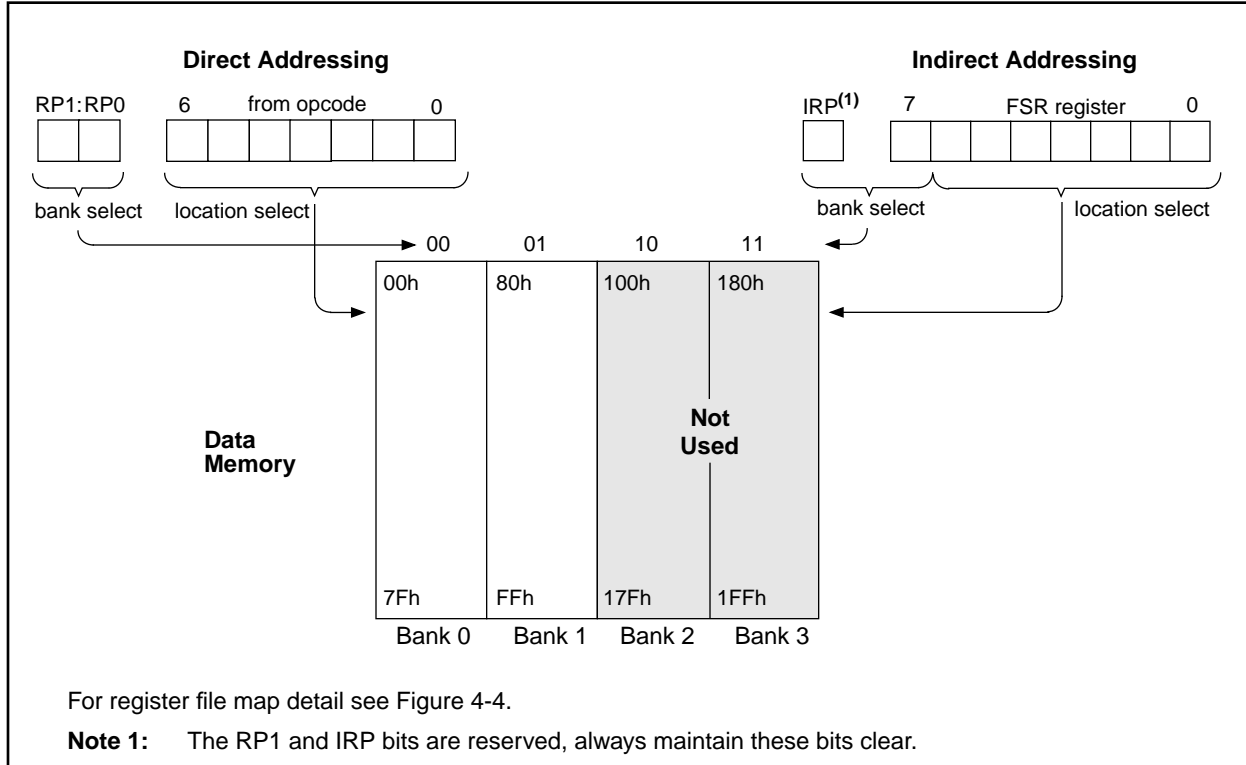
Direct Addressing

RP1:RP0 6 from opcode 0

bank select location select

Indirect Addressing

IRP$^{(1)}$ 7 FSR register 0

bank select location select

00 01 10 11

00h 80h 100h 180h

Data Memory

Not Used

7Fh FFh 17Fh 1FFh

Bank 0 Bank 1 Bank 2 Bank 3

For register file map detail see Figure 4-4.

Note 1: The RP1 and IRP bits are reserved, always maintain these bits clear.